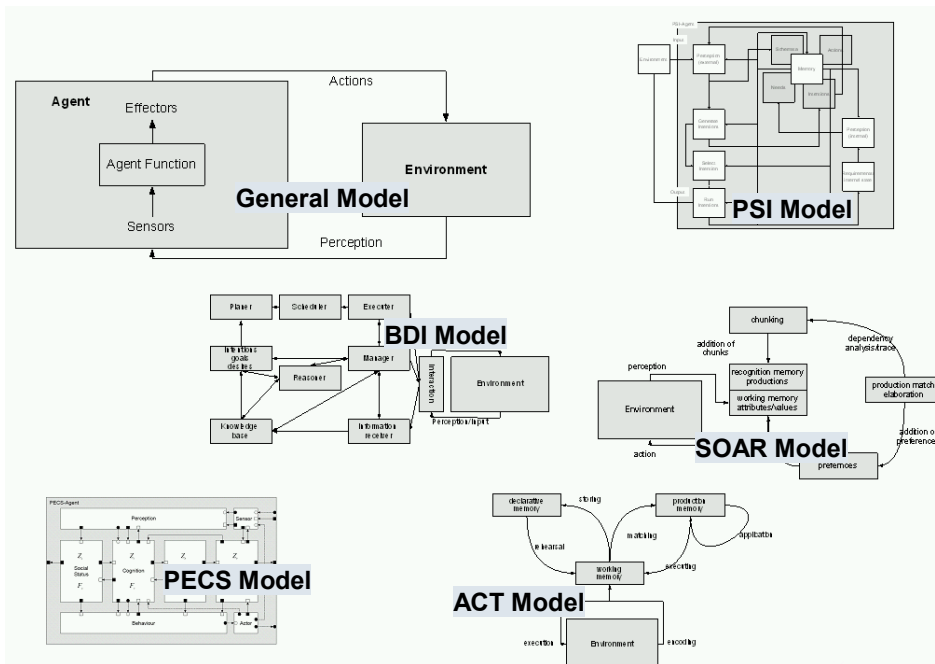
Actions

Agent

Effectors

Agent Function

Sensors

Environment

General Model

Perception

PSI-Agent

Environment

Perception (external)

Schemata

Memory

Action

Needs

Emotions

Generate intentions

Perception (internal)

Select intention

Requirements internal state

Output

Run intentions

PSI Model

Planer

Scheduler

Executer

BDI Model

Intentions goals desires

Manager

Reasoner

Interaction

Environment

Knowledge base

Information receiver

Perception/Input

chunking

addition of chunks

dependency analysis trace

perception

recognition memory productions

working memory attributes/values

production match elaboration

Environment

addition of preferences

action

SOAR Model

preferences

PECS-Agent

Perception

Sensor

Social Status

Cognition

PECS Model

Behaviour

Actor

declarative memory

storing

production memory

retrieval

matching

application

working memory

executing

ACT Model

execution

Environment

encoding